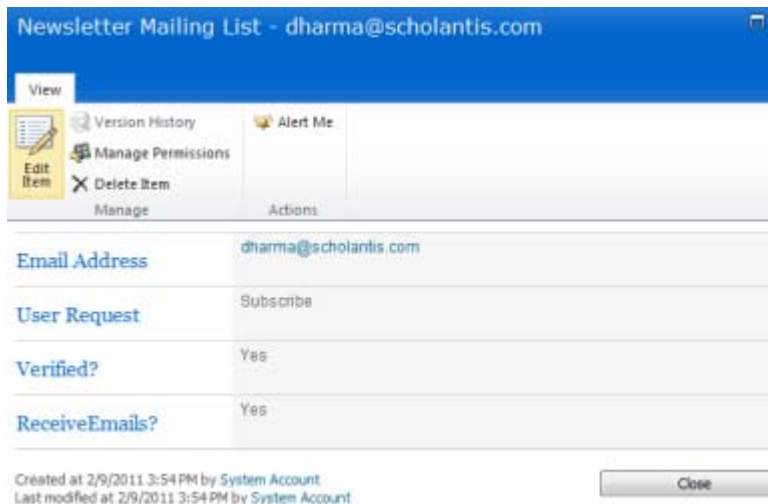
Newsletter Mailing List - dharma@scholantis.com

View

Edit Item

Version History

Manage Permissions

Delete Item

Manage

Alert Me

Actions

| | |
|---|---|
| Email Address | dharma@scholantis.com |
| User Request | Subscribe |
| Verified? | Yes |
| ReceiveEmails? | Yes |

Created at 2/9/2011 3:54 PM by System Account
Last modified at 2/9/2011 3:54 PM by System Account

Close